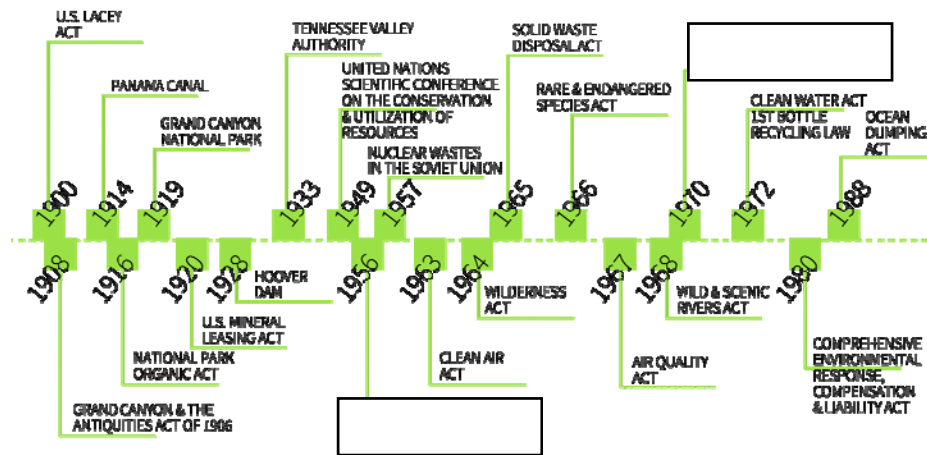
U.S. LACEY ACT

PANAMA CANAL

GRAND CANYON NATIONAL PARK

TENNESSEE VALLEY AUTHORITY

UNITED NATIONS SCIENTIFIC CONFERENCE ON THE CONSERVATION & UTILIZATION OF RESOURCES

NUCLEAR WASTES IN THE SOVIET UNION

SOLID WASTE DISPOSAL ACT

RARE & ENDANGERED SPECIES ACT

CLEAN WATER ACT 1ST BOTTLE RECYCLING LAW

OCEAN DUMPING ACT

1900 1914 1919 1933 1949 1957 1965 1966 1970 1972 1988

1908 1916 1920 1928 1956 1963 1964 1967 1968 1980

HOOVER DAM

U.S. MINERAL LEASING ACT

NATIONAL PARK ORGANIC ACT

GRAND CANYON & THE ANTIQUITIES ACT OF 1906

CLEAN AIR ACT

WILDERNESS ACT

AIR QUALITY ACT

WILD & SCENIC RIVERS ACT

COMPREHENSIVE ENVIRONMENTAL RESPONSE, COMPENSATION & LIABILITY ACT